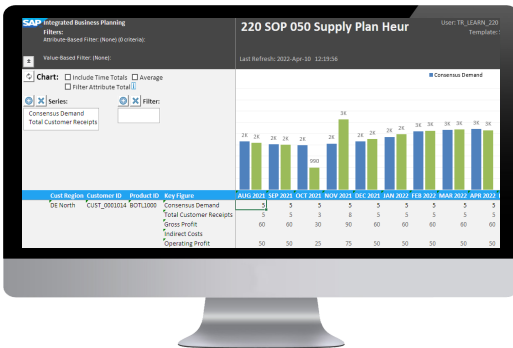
SAP Integrated Business Planning
Filters:
Attribute-Based Filter: (None) (0 criteria):

Value-Based Filter: (None):

220 SOP 050 Supply Plan Heur

User: TR_LEARN_220
Template:

Last Refresh: 2022-Apr-10 12:19:56

Chart: ☐ Include Time Totals ☐ Average
☐ Filter Attribute Total

Series:
Filter:

Consensus Demand
Total Customer Receipts

Consensus Demand

2K 2K 2K 2K 900 2K 3K 2K 2K 2K 3K 3K 3K 3K

| Cust Region | Customer ID | Product ID | Key Figure | AUG 2021 | SEP 2021 | OCT 2021 | NOV 2021 | DEC 2021 | JAN 2022 | FEB 2022 | MAR 2022 | APR 2022 |
|---|---|---|---|---|---|---|---|---|---|---|---|---|
| DE North | CUST_0001014 | BOTL1000 | Consensus Demand | 5 | 5 | 3 | 5 | 5 | 5 | 5 | 5 | 5 |
| | | | Total Customer Receipts | 5 | 3 | 3 | 8 | 5 | 5 | 5 | 5 | 5 |
| | | | Gross Profit | 60 | 60 | 30 | 90 | 60 | 60 | 60 | 60 | 60 |
| | | | Indirect Costs | | | | | | | | | |
| | | | Operating Profit | 50 | 50 | 25 | 75 | 50 | 50 | 50 | 50 | 50 |